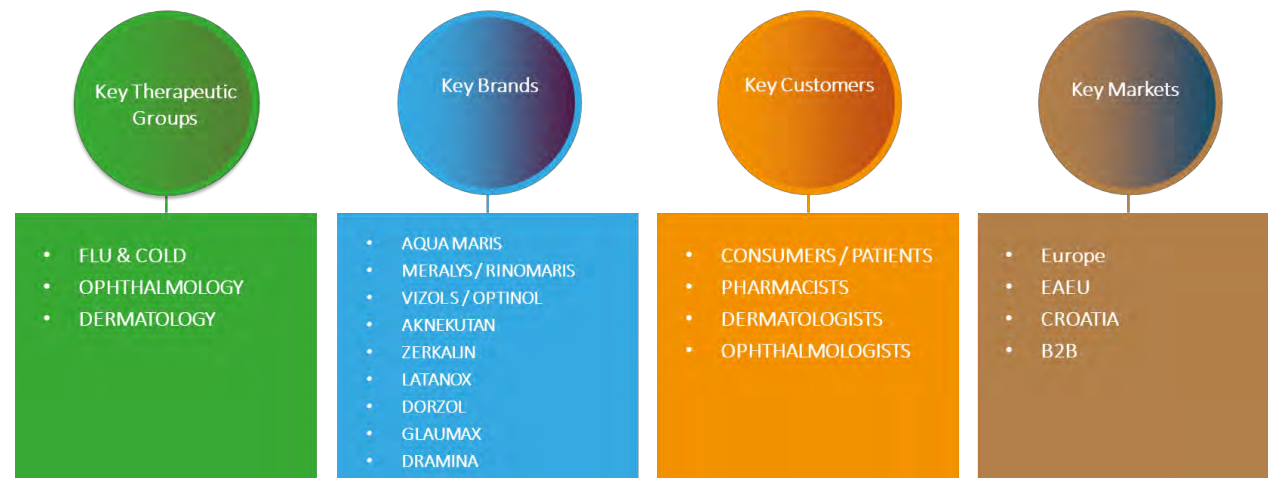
Key Therapeutic Groups

• FLU & COLD
• OPHTHALMOLOGY
• DERMATOLOGY

Key Brands

• AQUA MARIS
• MERALYS / RINOMARIS
• VIZOLS / OPTINOL
• AKNEKUTAN
• ZERKALIN
• LATANOX
• DORZOL
• GLAUMAX
• DRAMINA

Key Customers

• CONSUMERS / PATIENTS
• PHARMACISTS
• DERMATOLOGISTS
• OPHTHALMOLOGISTS

Key Markets

• Europe
• EAEU
• CROATIA
• B2B